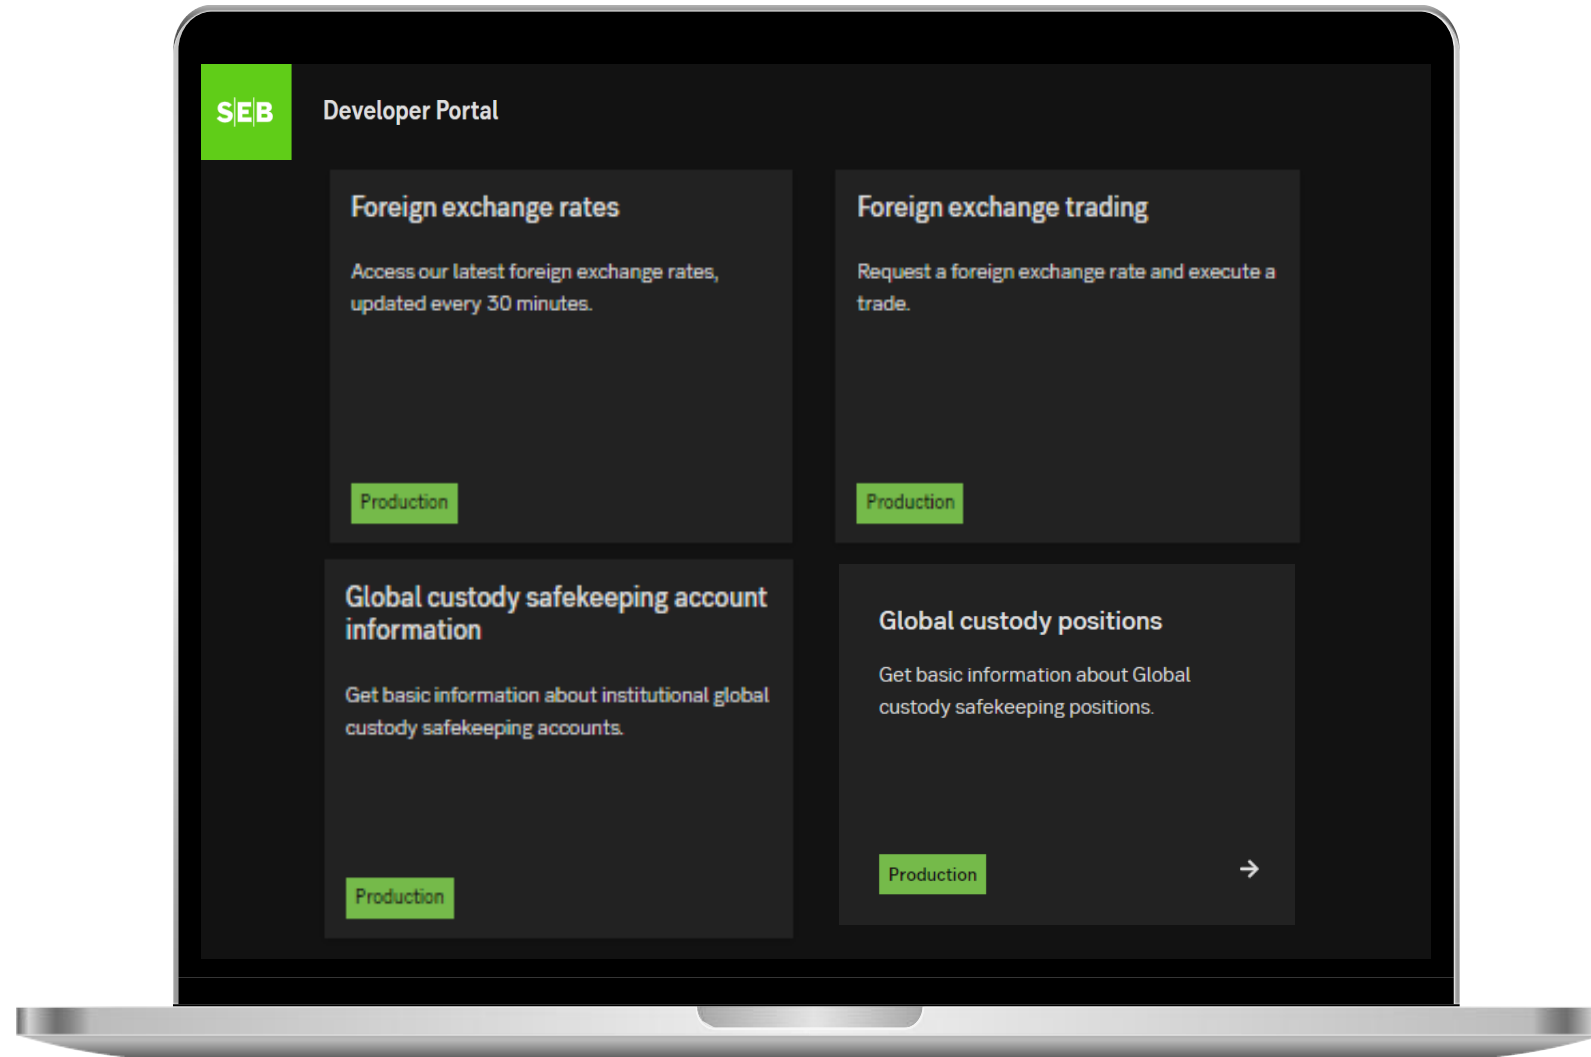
SEB

Developer Portal

Foreign exchange rates

Access our latest foreign exchange rates, updated every 30 minutes.

Production

Foreign exchange trading

Request a foreign exchange rate and execute a trade.

Production

Global custody safekeeping account information

Get basic information about institutional global custody safekeeping accounts.

Production

Global custody positions

Get basic information about Global custody safekeeping positions.

Production

→